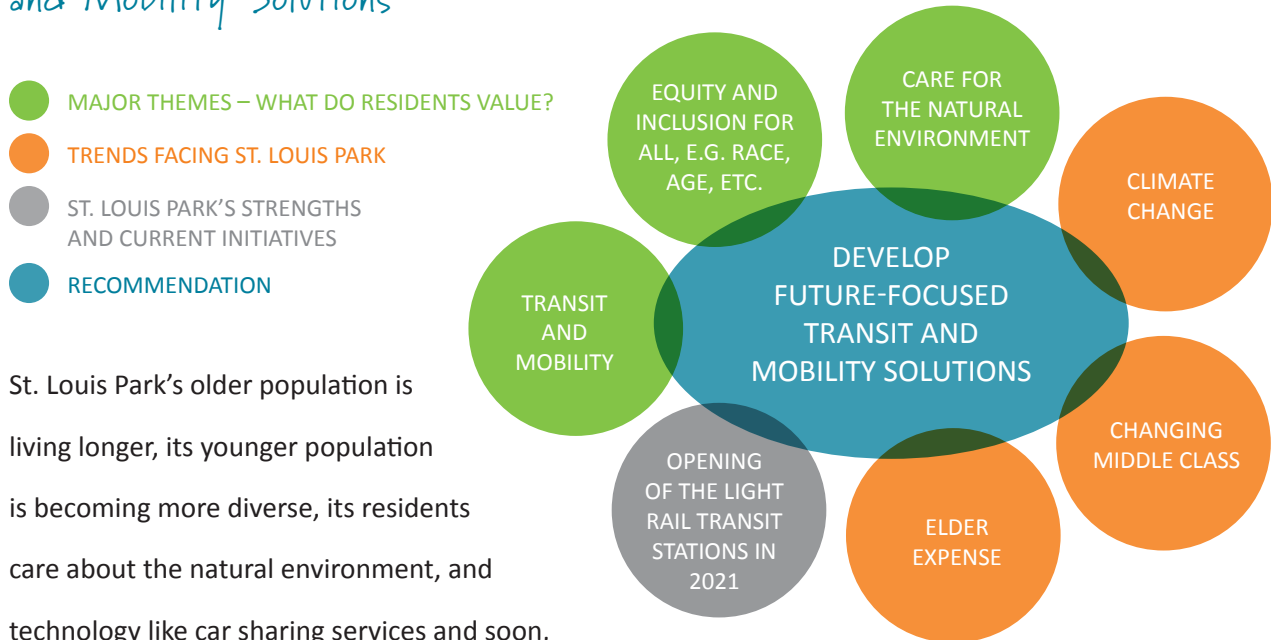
and Mobility Solutions

MAJOR THEMES – WHAT DO RESIDENTS VALUE?

TRENDS FACING ST. LOUIS PARK

ST. LOUIS PARK'S STRENGTHS AND CURRENT INITIATIVES

RECOMMENDATION

St. Louis Park's older population is living longer, its younger population is becoming more diverse, its residents care about the natural environment, and technology like car sharing services and soon,

EQUITY AND INCLUSION FOR ALL, E.G. RACE, AGE, ETC.

CARE FOR THE NATURAL ENVIRONMENT

CLIMATE CHANGE

TRANSIT AND MOBILITY

DEVELOP FUTURE-FOCUSED TRANSIT AND MOBILITY SOLUTIONS

CHANGING MIDDLE CLASS

OPENING OF THE LIGHT RAIL TRANSIT STATIONS IN 2021

ELDER EXPENSE